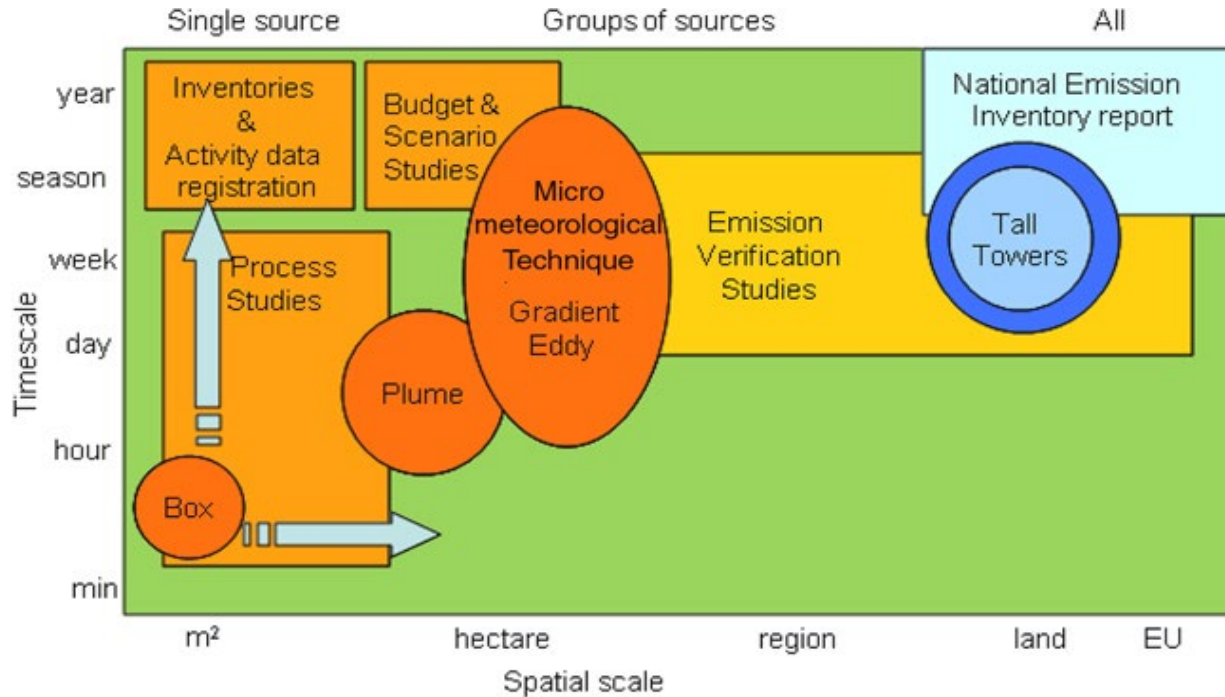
Single source

Groups of sources

All

year

season

week

day

hour

min

Timescale

Inventories & Activity data registration

Budget & Scenario Studies

Micro meteorological Technique

Gradient Eddy

Emission Verification Studies

National Emission Inventory report

Tall Towers

Process Studies

Plume

Box

m²

hectare

region

land

EU

Spatial scale